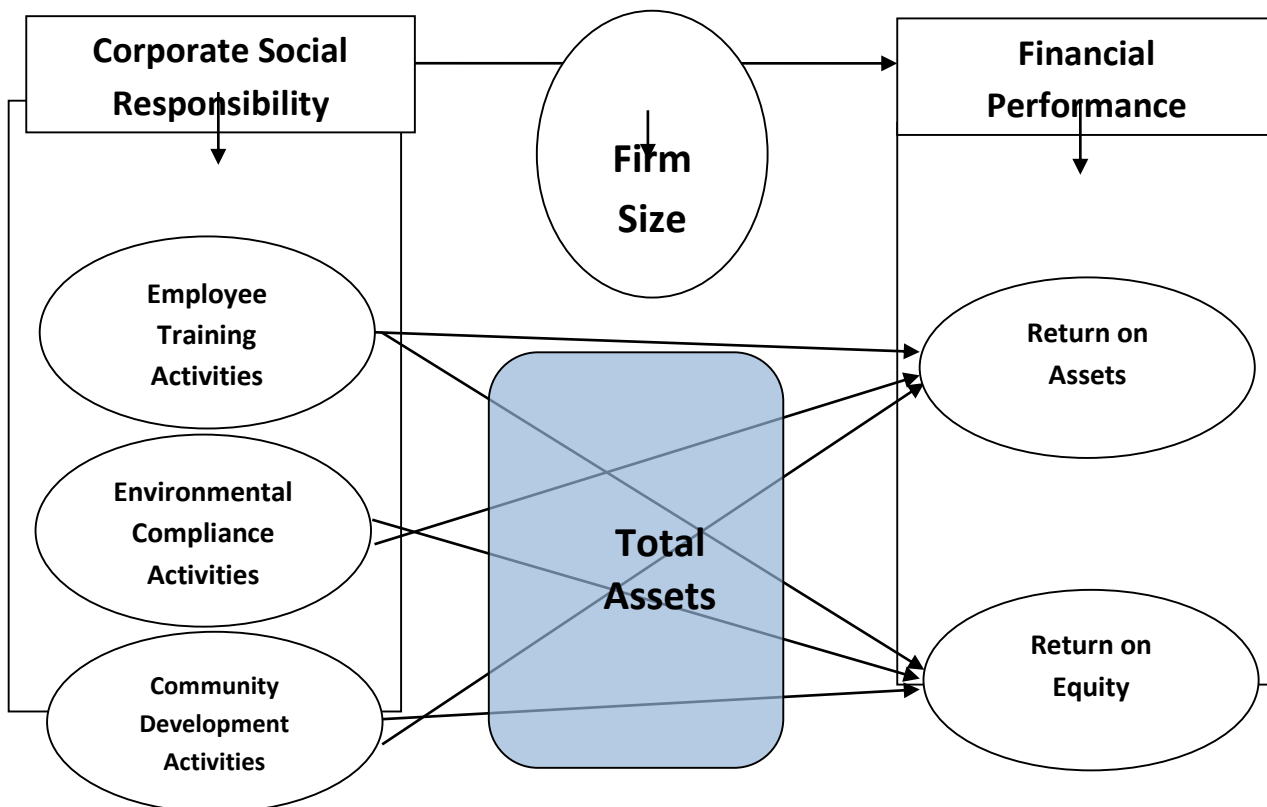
Corporate Social Responsibility

Firm Size

Financial Performance

Employee Training Activities

Environmental Compliance Activities

Community Development Activities

Total Assets

Return on Assets

Return on Equity